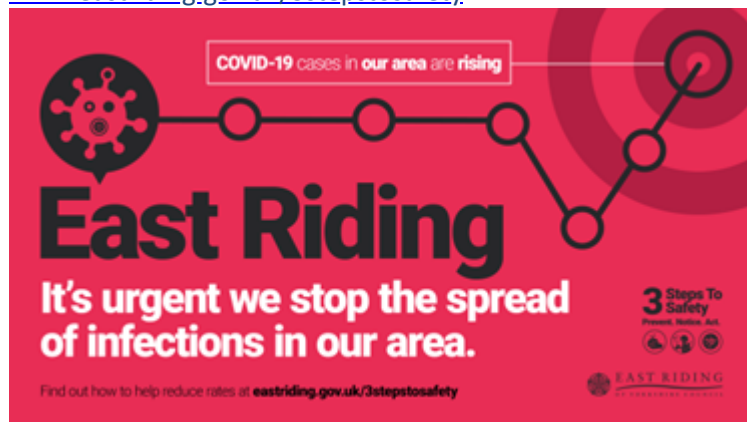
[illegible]

COVID-19 cases in our area are rising

East Riding

It's urgent we stop the spread of infections in our area.

3 Steps To Safety
Prevent. Notice. Act.

Find out how to help reduce rates at eastriding.gov.uk/3stepstosafety

EAST RIDING
OF YORKSHIRE COUNCIL